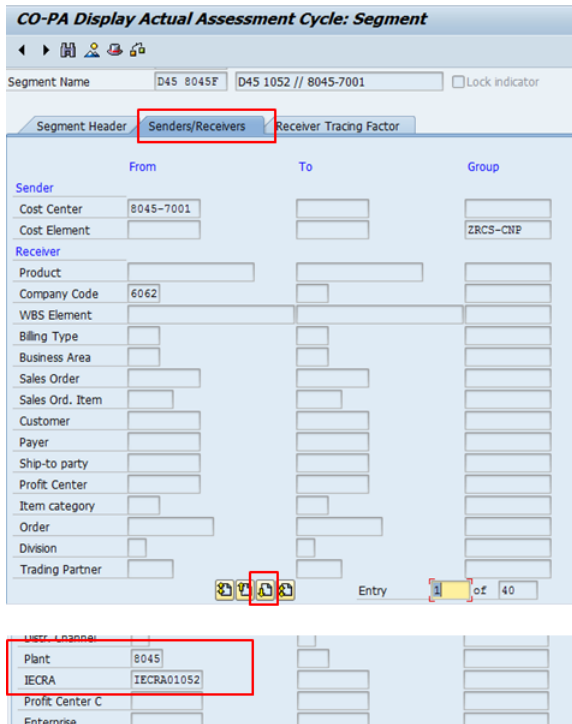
CO-PA Display Actual Assessment Cycle: Segment

Segment Name D45 8045F D45 1052 // 8045-7001 Lock indicator

Segment Header | Senders/Receivers | Receiver Tracing Factor

| | From | To | Group |
|---|---|---|---|
| Sender | | | |
| Cost Center | 8045-7001 | | |
| Cost Element | | | ZRCS-CNP |
| Receiver | | | |
| Product | | | |
| Company Code | 6062 | | |
| WBS Element | | | |
| Billing Type | | | |
| Business Area | | | |
| Sales Order | | | |
| Sales Ord. Item | | | |
| Customer | | | |
| Payer | | | |
| Ship-to party | | | |
| Profit Center | | | |
| Item category | | | |
| Order | | | |
| Division | | | |
| Trading Partner | | | |

Entry 1 of 40

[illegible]
| Plant | 8045 | | |
|---|---|---|---|
| IECRA | IECRA01052 | | |
| Profit Center C | | | |
| Enterprise | | | |